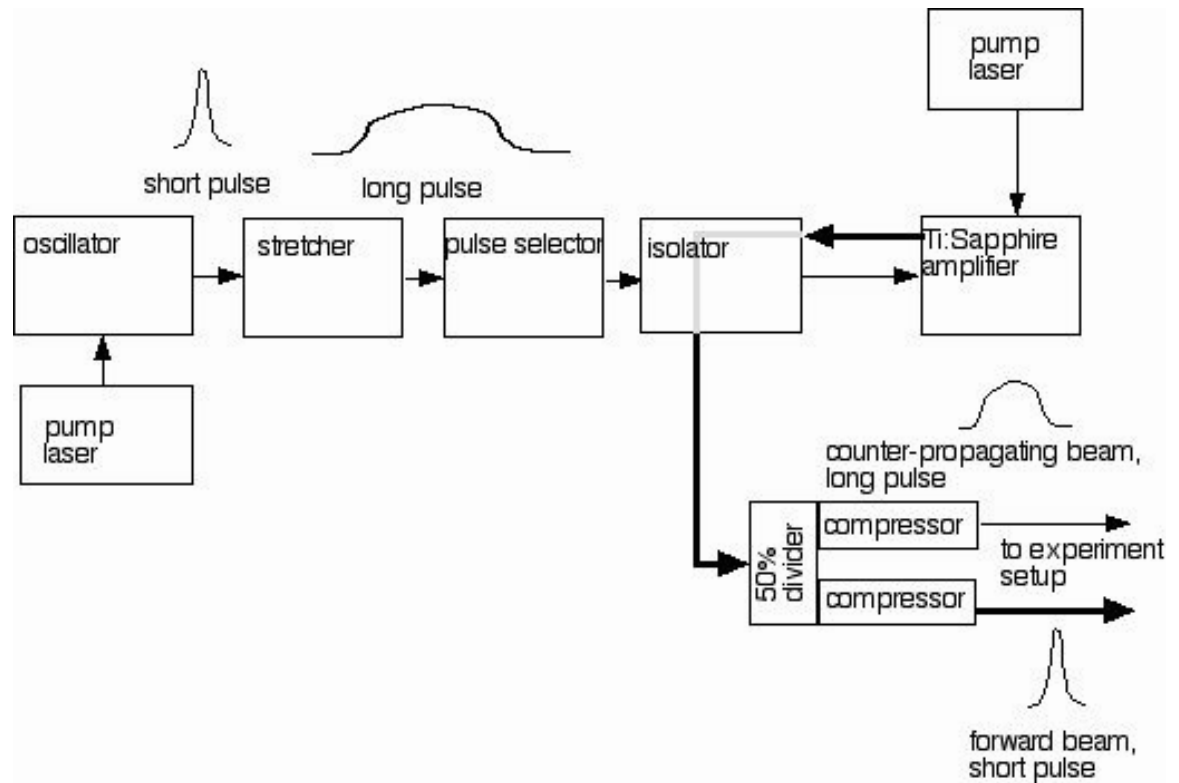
pump laser

short pulse

long pulse

oscillator

stretcher

pulse selector

isolator

Ti:Sapphire amplifier

pump laser

counter-propagating beam, long pulse

50% divider

compressor

compressor

to experiment setup

forward beam, short pulse